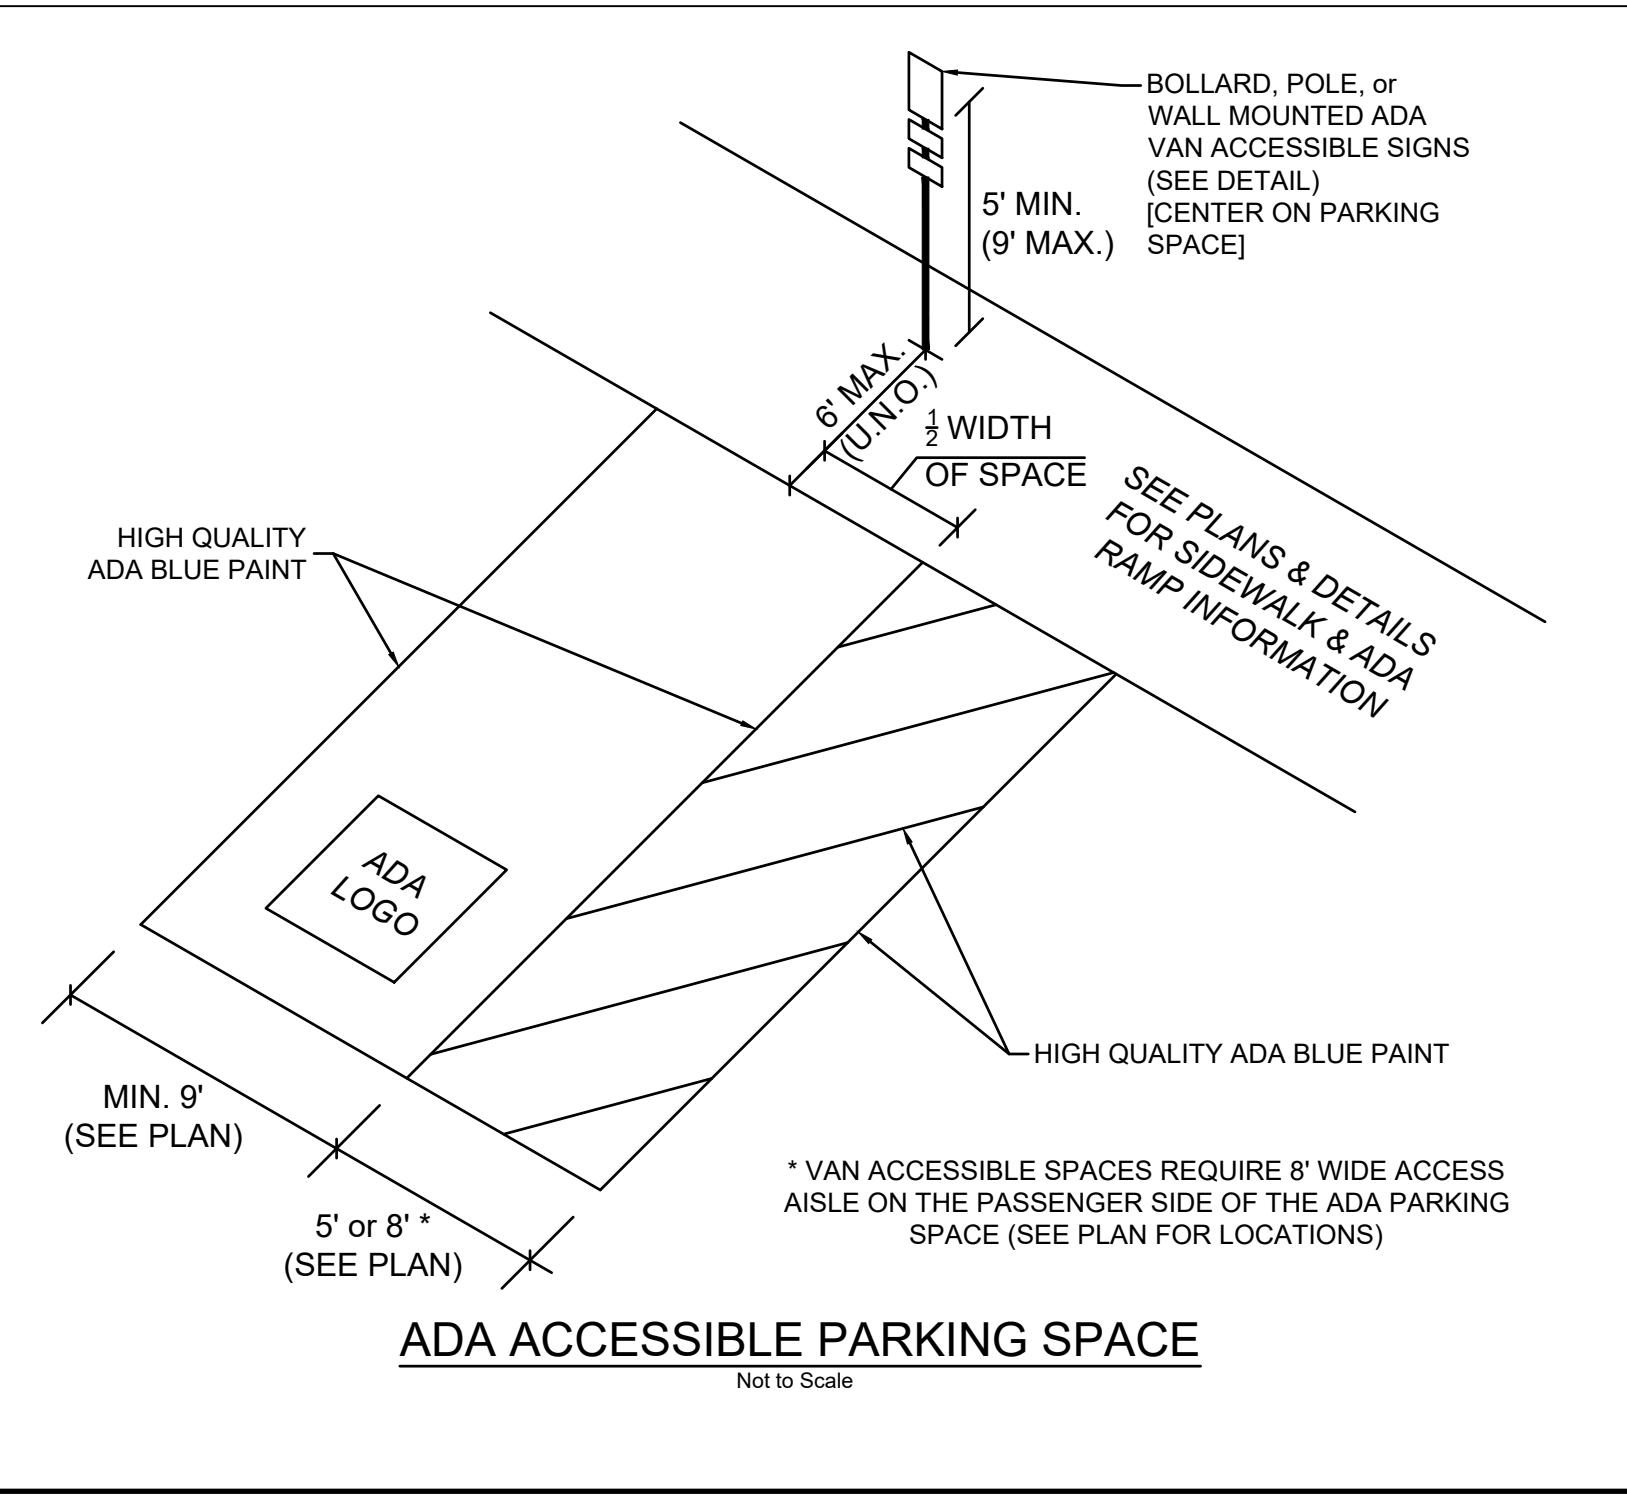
BOLLARD, POLE, or WALL MOUNTED ADA VAN ACCESSIBLE SIGNS (SEE DETAIL) [CENTER ON PARKING SPACE]

5' MIN. (9' MAX.)

6' MAX. (U.N.O.)

$\frac{1}{2}$ WIDTH OF SPACE

SEE PLANS & DETAILS FOR SIDEWALK & ADA RAMP INFORMATION

HIGH QUALITY ADA BLUE PAINT

ADA LOGO

HIGH QUALITY ADA BLUE PAINT

MIN. 9' (SEE PLAN)

5' or 8' * (SEE PLAN)

* VAN ACCESSIBLE SPACES REQUIRE 8' WIDE ACCESS AISLE ON THE PASSENGER SIDE OF THE ADA PARKING SPACE (SEE PLAN FOR LOCATIONS)

ADA ACCESSIBLE PARKING SPACE
Not to Scale